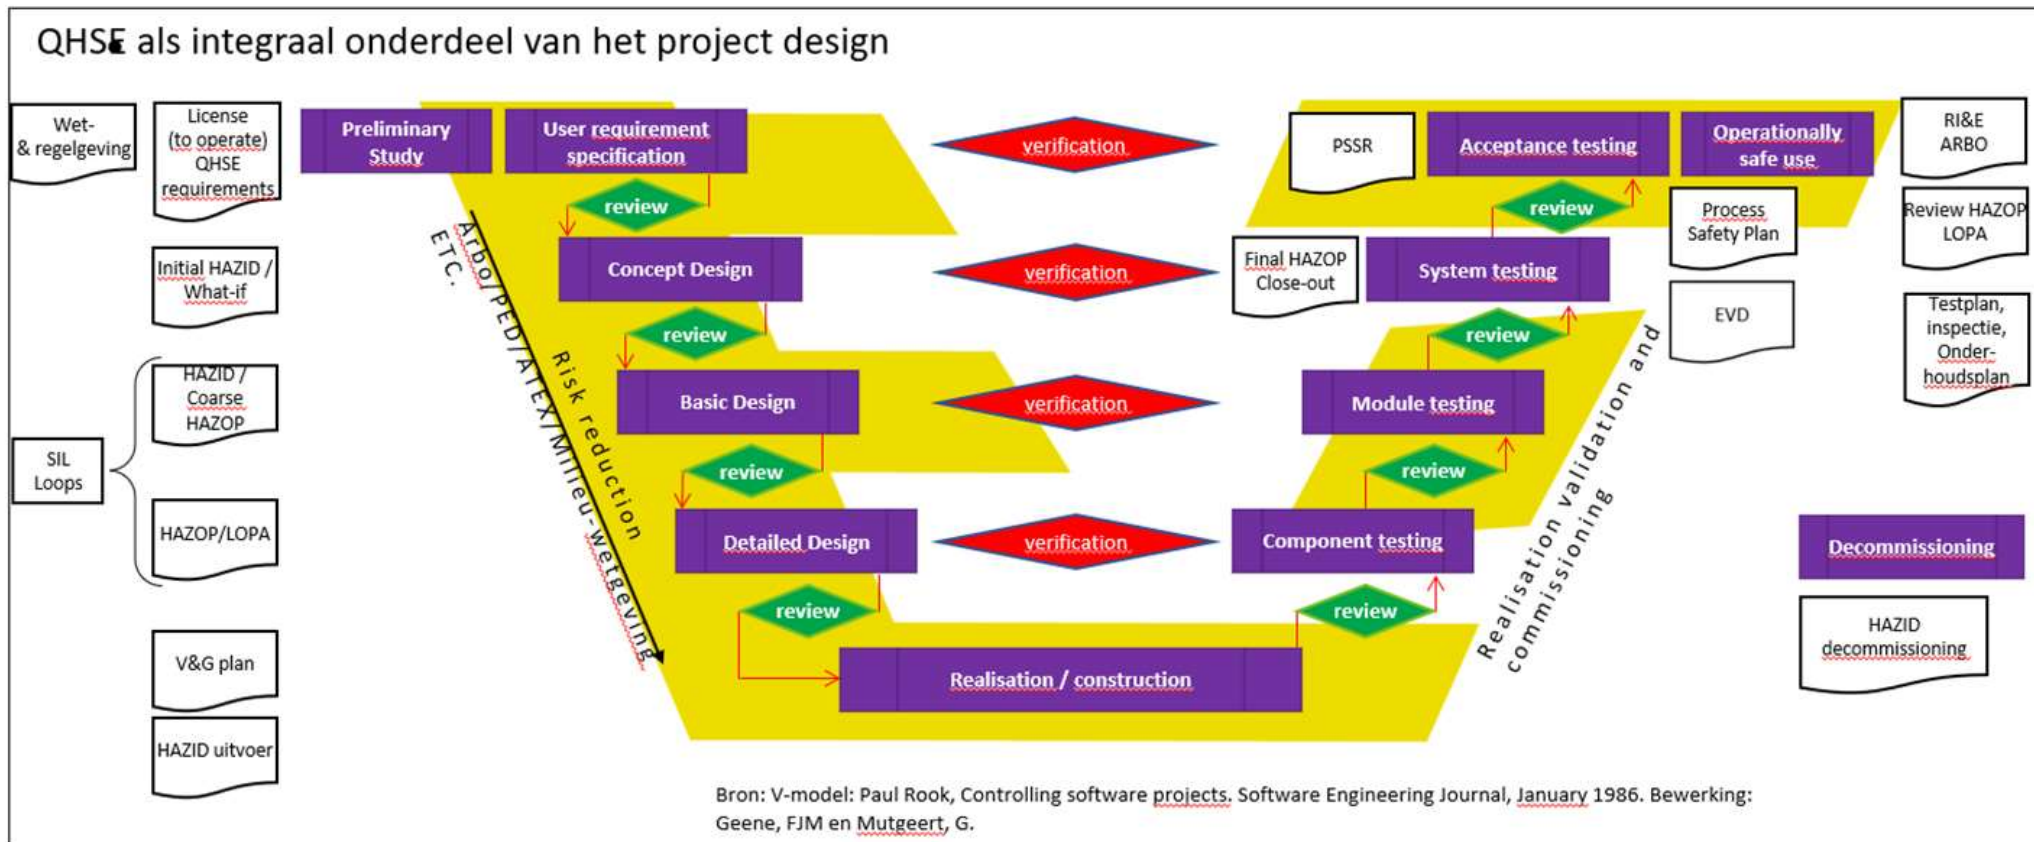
QHSE als integraal onderdeel van het project design

Wet- & regelgeving

License (to operate) QHSE requirements

Initial HAZID / What-if

SIL Loops

HAZID / Coarse HAZOP

HAZOP/LOPA

V&G plan

HAZID uitvoer

Preliminary Study

User requirement specification

review

Concept Design

review

Basic Design

review

Detailed Design

review

Realisation / construction

Arbo/PED/ATEX/Milieu-wetgeving ETC.

Risk reduction

verification

verification

verification

verification

PSSR

Acceptance testing

Operationally safe use

review

Final HAZOP Close-out

System testing

review

Module testing

review

Component testing

review

Realisation validation and commissioning

Process Safety Plan

EVD

RI&E ARBO

Review HAZOP LOPA

Testplan, inspectie, Onder-houdsplan

Decommissioning

HAZID decommissioning

Bron: V-model: Paul Rook, Controlling software projects. Software Engineering Journal, January 1986. Bewerking: Geene, FJM en Mutgeert, G.